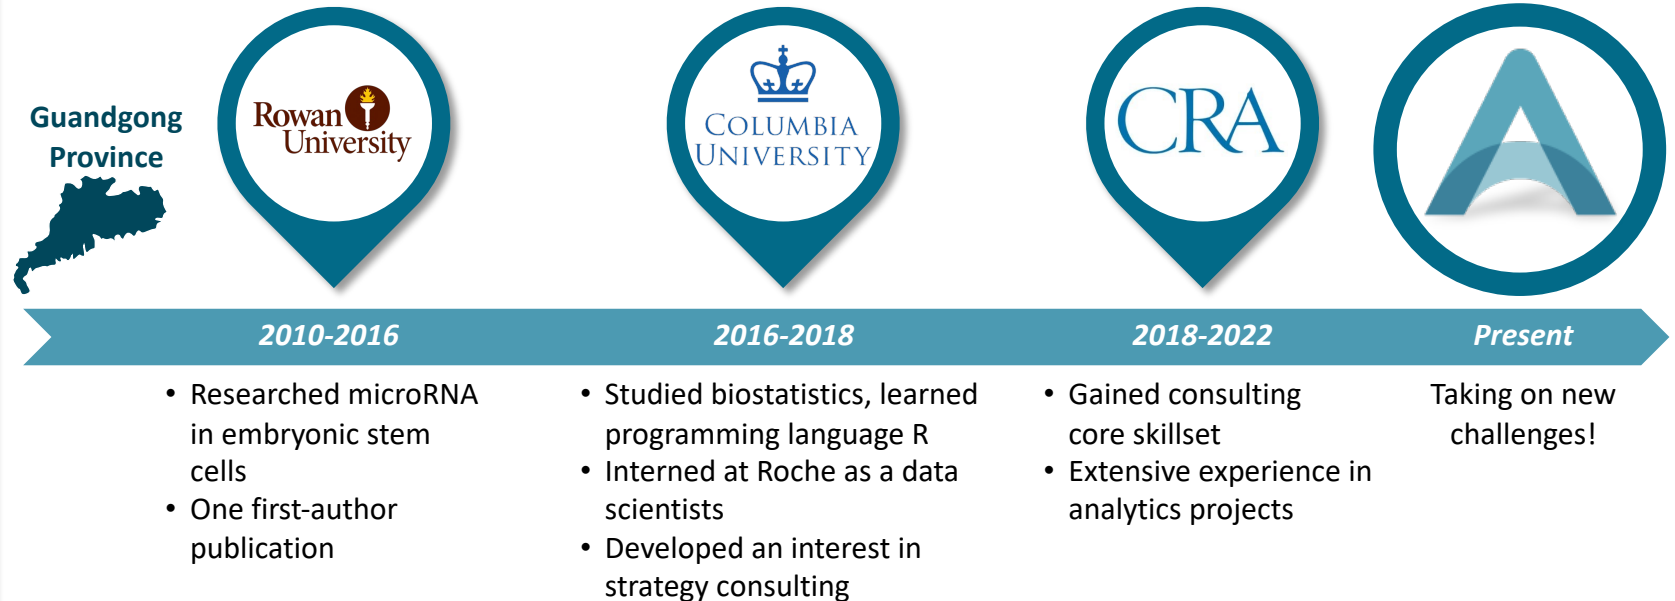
Guandgong Province

Rowan University

COLUMBIA UNIVERSITY

CRA

2010-2016

2016-2018

2018-2022

Present

• Researched microRNA in embryonic stem cells
• One first-author publication

• Studied biostatistics, learned programming language R
• Interned at Roche as a data scientists
• Developed an interest in strategy consulting

• Gained consulting core skillset
• Extensive experience in analytics projects

Taking on new challenges!